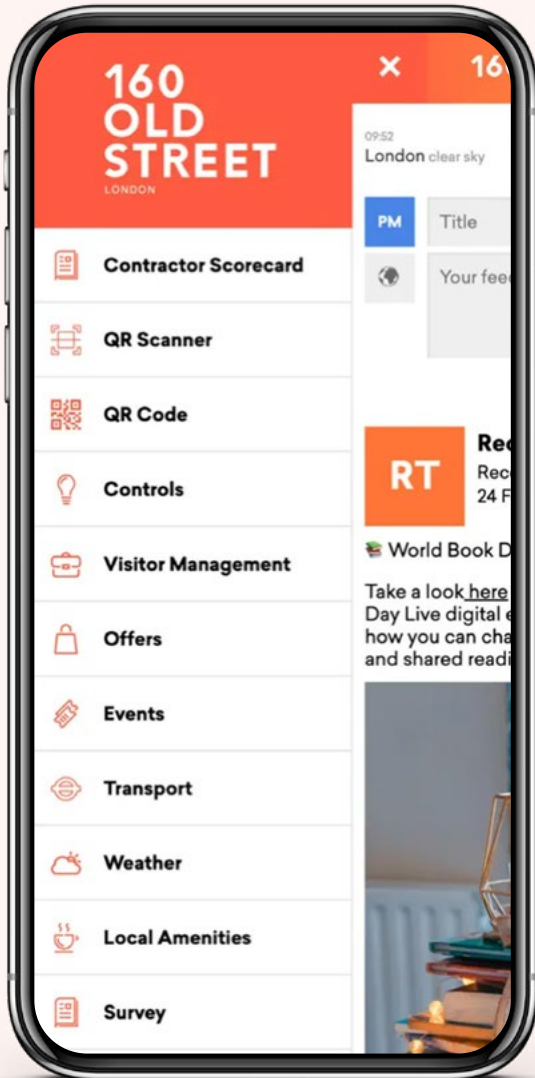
160
OLD
STREET
LONDON

Contractor Scorecard

QR Scanner

QR Code

Controls

Visitor Management

Offers

Events

Transport

Weather

Local Amenities

Survey

×

16

09:52
London clear sky

PM

Title

Your fee

RT

Re
Rec
24 F

📚 World Book D

Take a look here
Day Live digital e
how you can cha
and shared readi